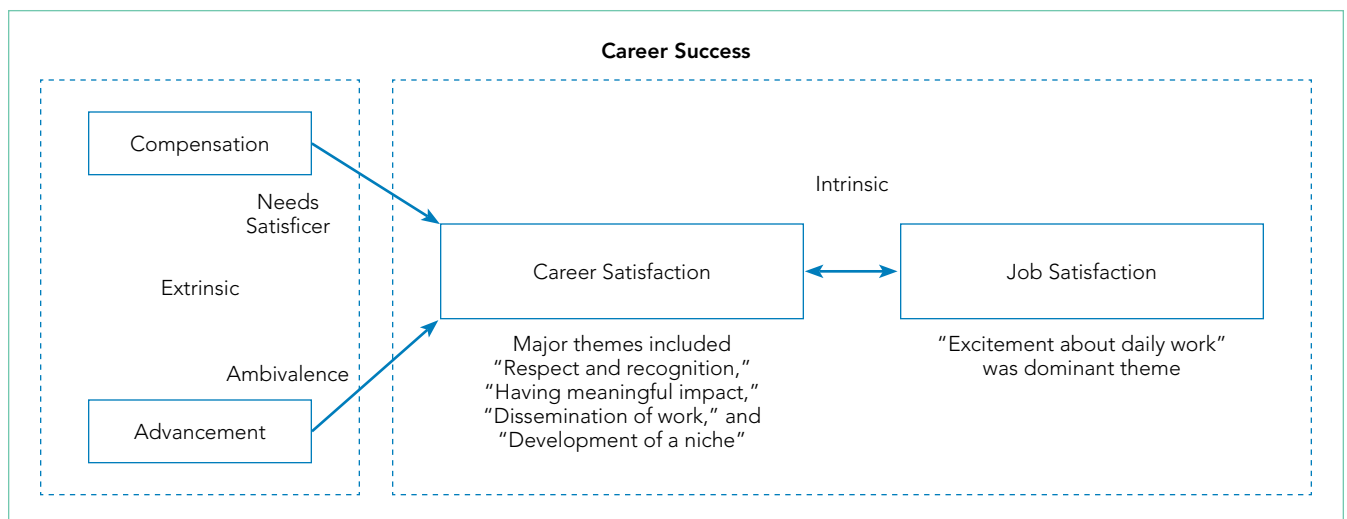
Career Success

Compensation

Needs Satisficer

Extrinsic

Ambivalence

Advancement

Intrinsic

Career Satisfaction

Job Satisfaction

Major themes included "Respect and recognition," "Having meaningful impact," "Dissemination of work," and "Development of a niche"

"Excitement about daily work" was dominant theme